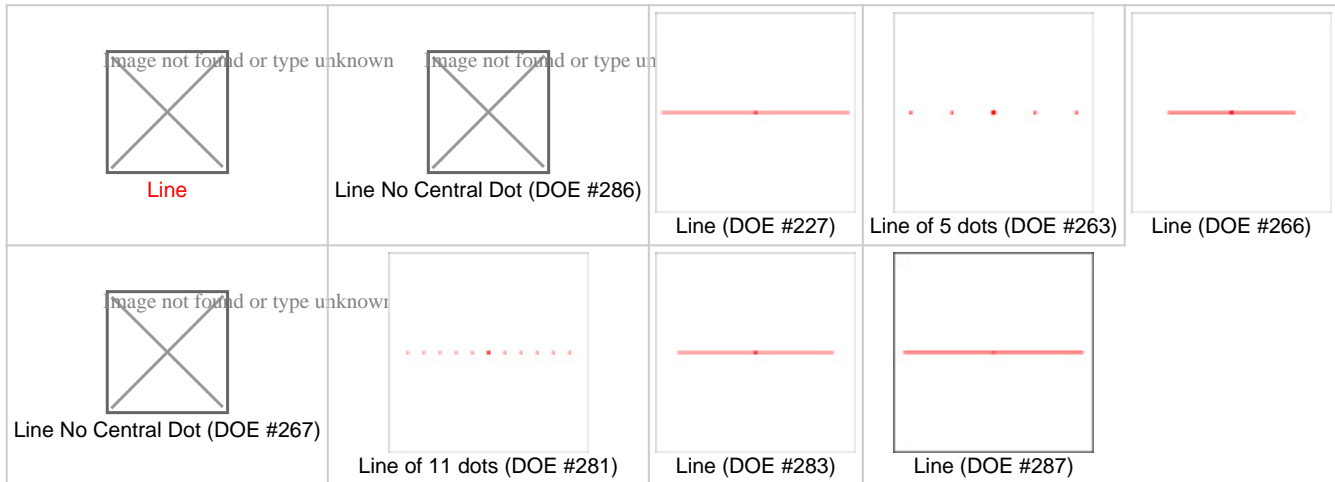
| | | | | |
|---|---|---|---|---|
| Image not found or type unknown<br>Line | Image not found or type un<br>Line No Central Dot (DOE #286) | Line (DOE #227) | Line of 5 dots (DOE #263) | Line (DOE #266) |
| Image not found or type unknown<br>Line No Central Dot (DOE #267) | Line of 11 dots (DOE #281) | Line (DOE #283) | Line (DOE #287) | |